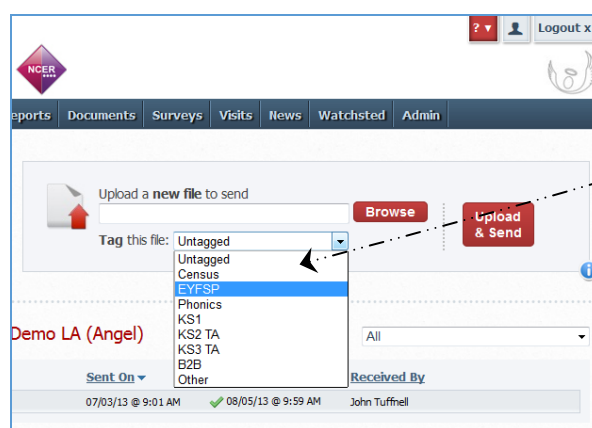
? ▾
Logout x
NCER
eports
Documents
Surveys
Visits
News
Watchsted
Admin

Upload a **new file** to send
Browse
Upload & Send
**Tag** this file: Untagged
Untagged
Census
EYFSP
Phonics
KS1
KS2 TA
KS3 TA
B2B
Other

Demo LA (Angel)
All
Sent On ▾
Received By
07/03/13 @ 9:01 AM
08/05/13 @ 9:59 AM
John Tuffnell